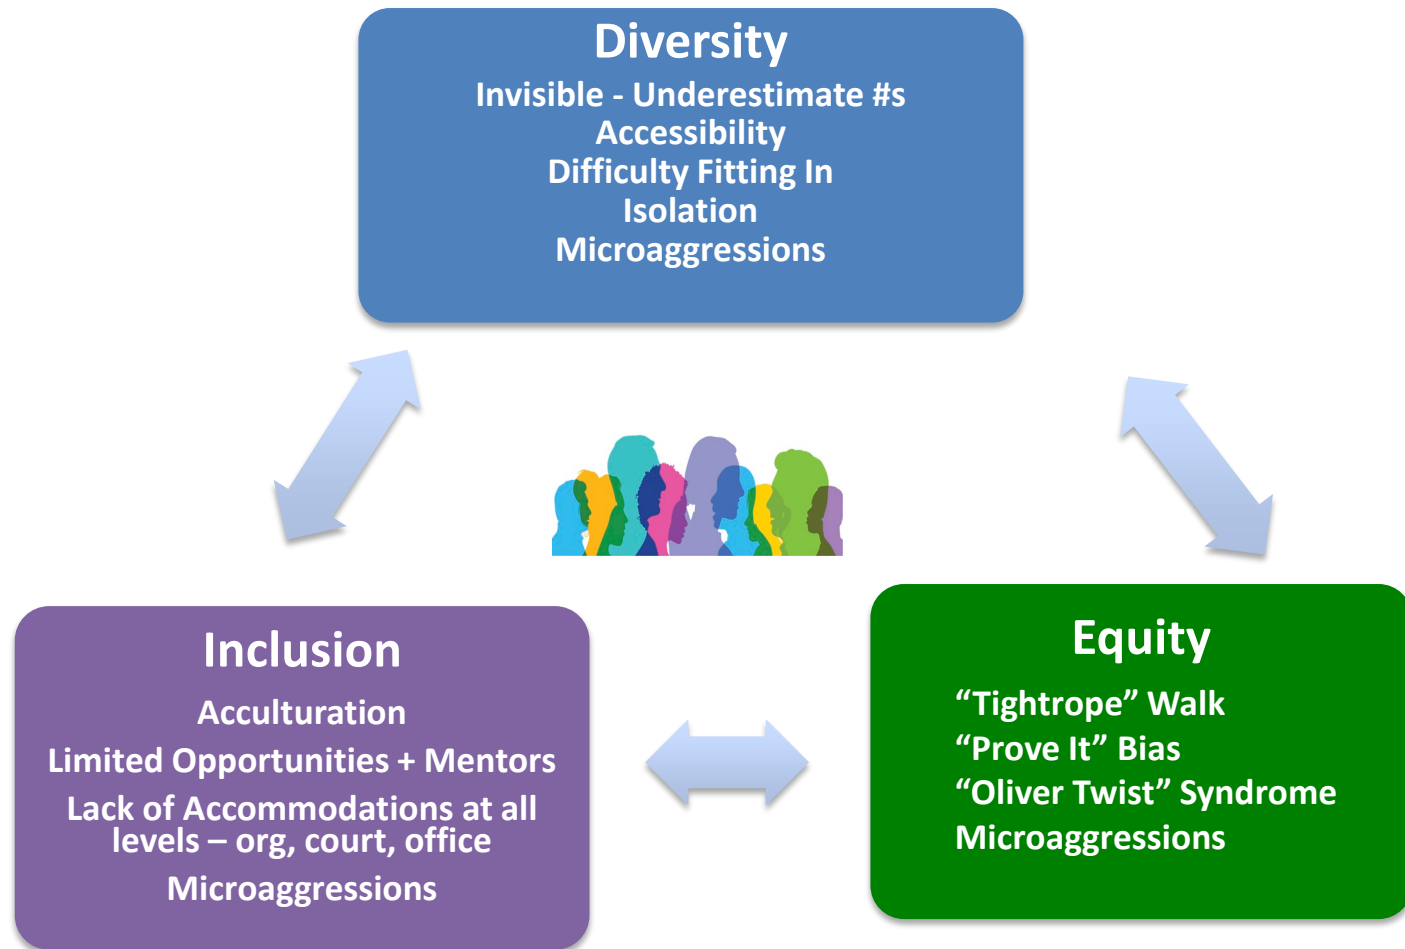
Diversity
Invisible - Underestimate #s
Accessibility
Difficulty Fitting In
Isolation
Microaggressions

Inclusion
Acculturation
Limited Opportunities + Mentors
Lack of Accommodations at all levels – org, court, office
Microaggressions

Equity
“Tightrope” Walk
“Prove It” Bias
“Oliver Twist” Syndrome
Microaggressions